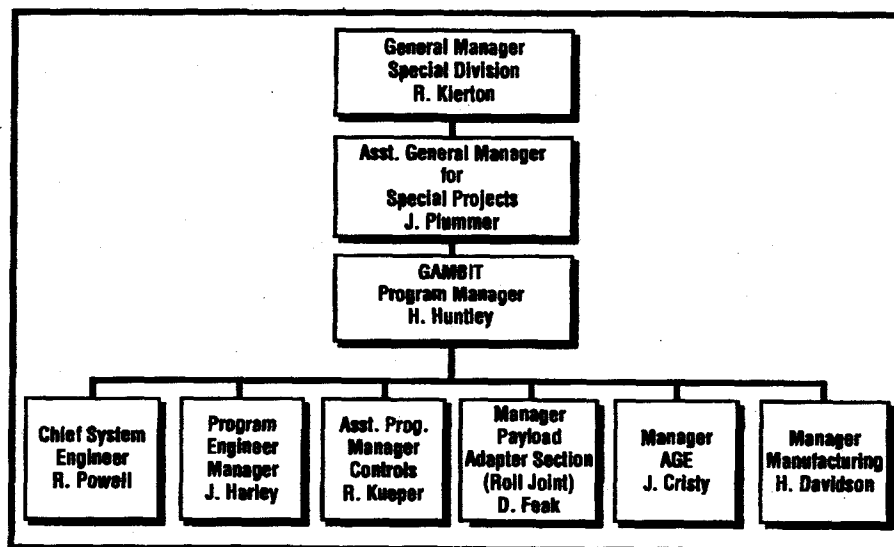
General Manager
Special Division
R. Kierton

Asst. General Manager
for
Special Projects
J. Plummer

GAMBIT
Program Manager
H. Huntley

Chief System Engineer
R. Powell

Program Engineer Manager
J. Harley

Asst. Prog. Manager Controls
R. Kueper

Manager Payload Adapter Section (Roll Joint)
D. Feak

Manager AGE
J. Cristy

Manager Manufacturing
H. Davidson